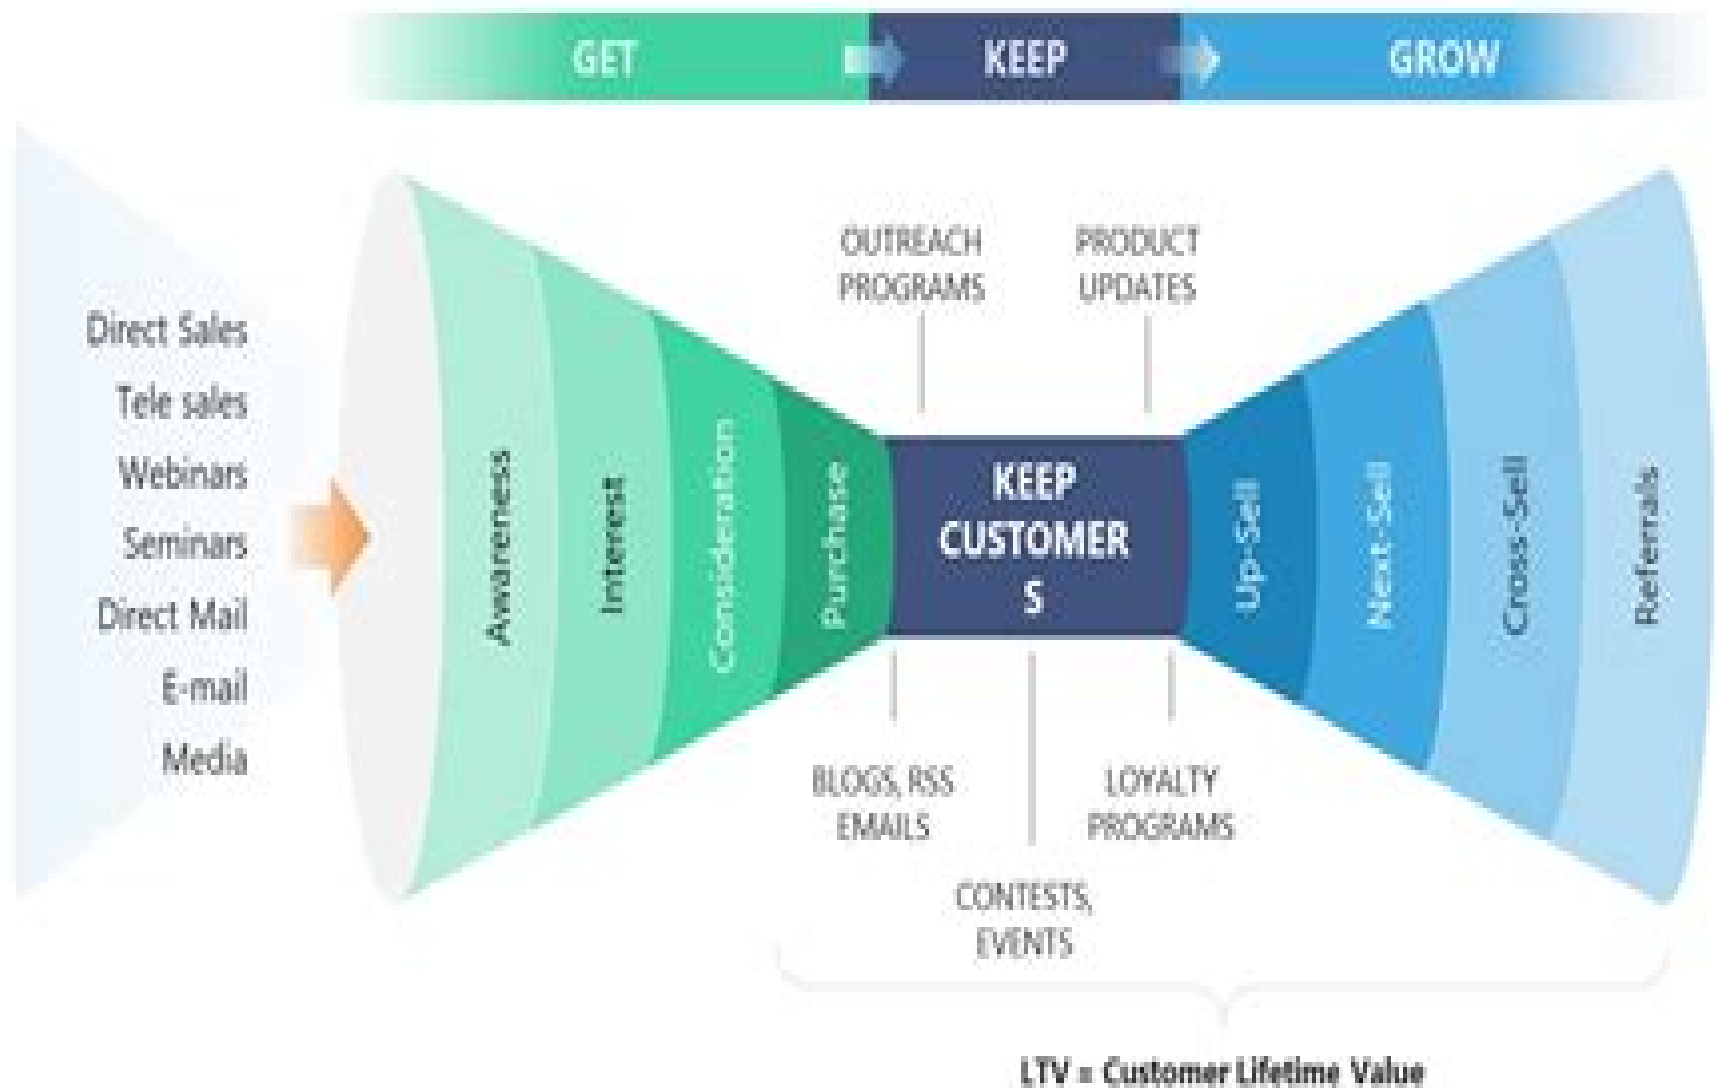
GET
KEEP
GROW

Direct Sales
Tele sales
Webinars
Seminars
Direct Mail
E-mail
Media

Awareness
Interest
Consideration
Purchase

OUTREACH PROGRAMS
PRODUCT UPDATES

KEEP CUSTOMER S

BLOGS, RSS EMAILS
CONTESTS, EVENTS
LOYALTY PROGRAMS

Up-Sell
Next-Sell
Cross-Sell
Referrals

LTV = Customer Lifetime Value